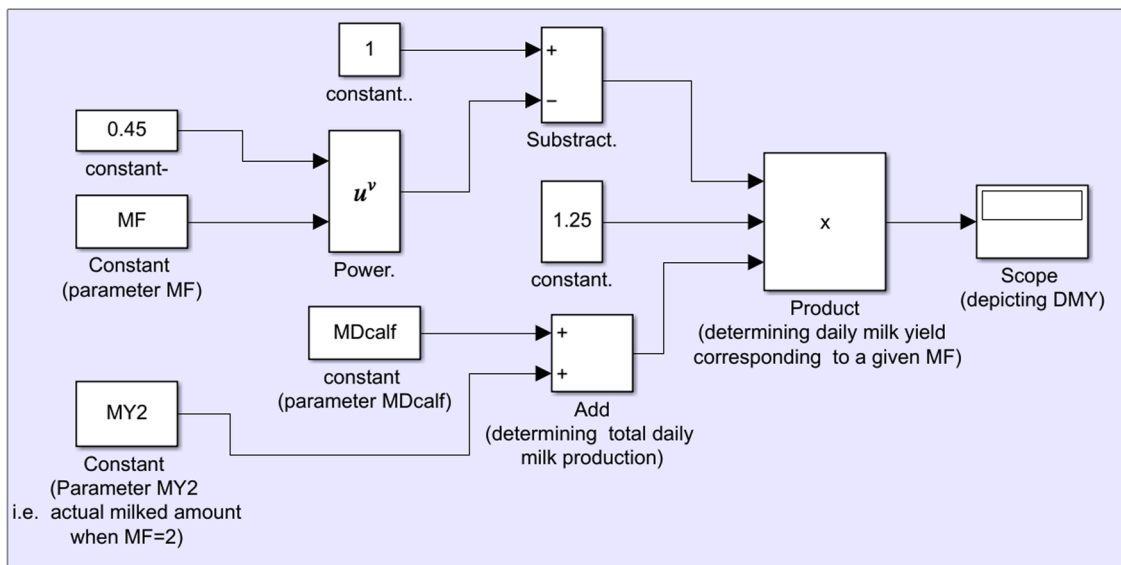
1
constant..

+
−
Substract.

0.45
constant-

MF
Constant
(parameter MF)

$u^v$
Power.

1.25
constant.

x
Product
(determining daily milk yield corresponding to a given MF)

Scope
(depicting DMY)

MDcalf
constant
(parameter MDcalf)

+
+
Add
(determining total daily milk production)

MY2
Constant
(Parameter MY2
i.e. actual milked amount
when MF=2)